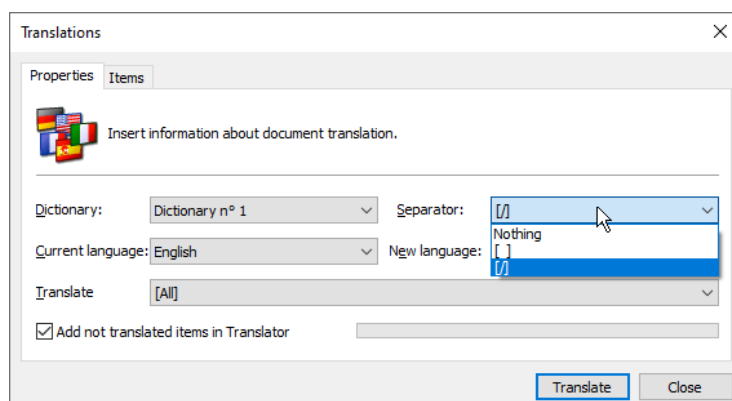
Translations

Properties | Items

Insert information about document translation.

Dictionary: Dictionary n° 1
Separator: [/]
Nothing
[ ]
[/]
Current language: English
New language:
Translate [All]

Add not translated items in Translator

Translate
Close